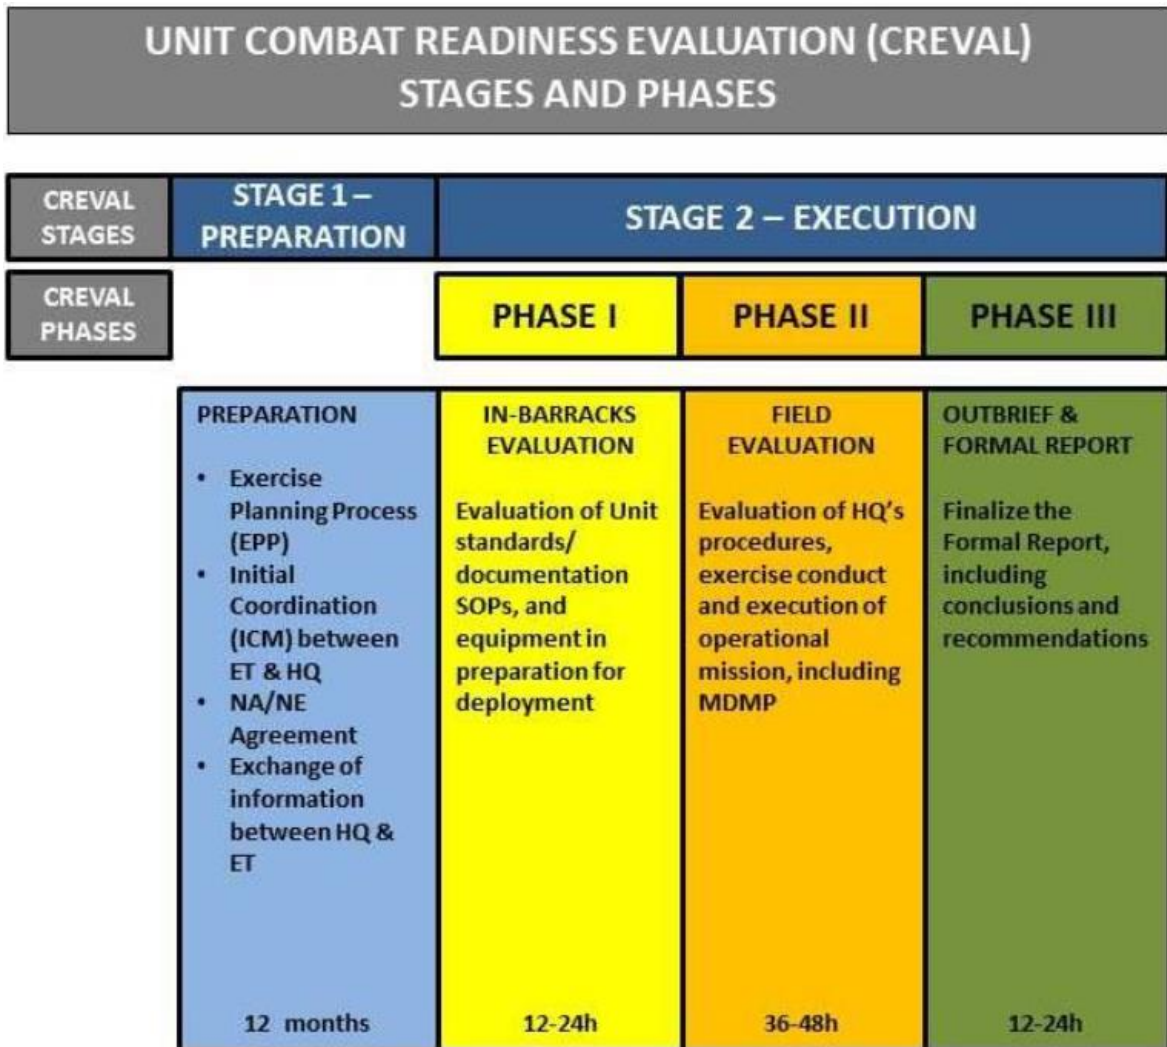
UNIT COMBAT READINESS EVALUATION (CREVAL)
STAGES AND PHASES

| CREVAL STAGES | STAGE 1 – PREPARATION | STAGE 2 – EXECUTION | | |
|---|---|---|---|---|
| CREVAL PHASES | | PHASE I | PHASE II | PHASE III |
| | PREPARATION<br>• Exercise Planning Process (EPP)<br>• Initial Coordination (ICM) between ET & HQ<br>• NA/NE Agreement<br>• Exchange of information between HQ & ET | IN-BARRACKS EVALUATION<br>Evaluation of Unit standards/ documentation SOPs, and equipment in preparation for deployment | FIELD EVALUATION<br>Evaluation of HQ's procedures, exercise conduct and execution of operational mission, including MDMP | OUTBRIEF & FORMAL REPORT<br>Finalize the Formal Report, including conclusions and recommendations |
| | 12 months | 12-24h | 36-48h | 12-24h |